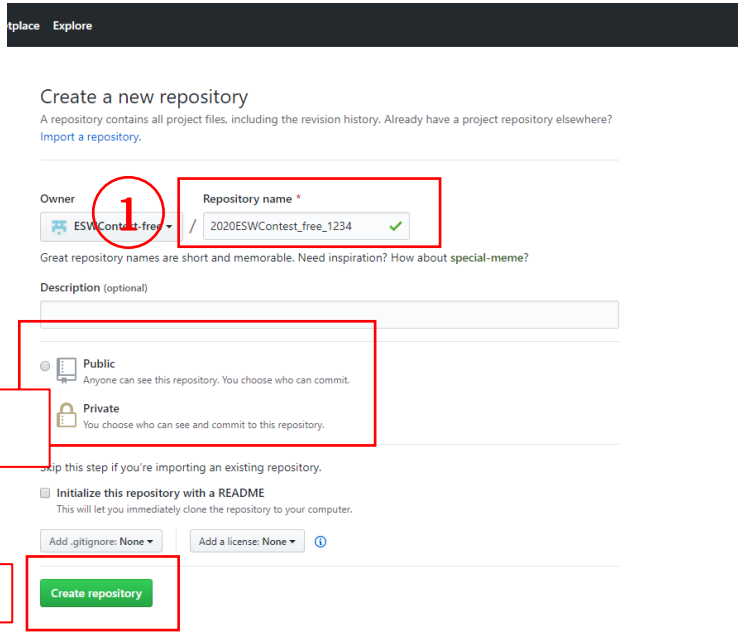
tplace Explore

Create a new repository

A repository contains all project files, including the revision history. Already have a project repository elsewhere? Import a repository.

Owner

ESWContest-free

①

/

Repository name *

2020ESWContest_free_1234

Great repository names are short and memorable. Need inspiration? How about special-meme?

Description (optional)

Public
Anyone can see this repository. You choose who can commit.

Private
You choose who can see and commit to this repository.

Skip this step if you're importing an existing repository.

Initialize this repository with a README
This will let you immediately clone the repository to your computer.

Add .gitignore: None ▾

Add a license: None ▾

Create repository